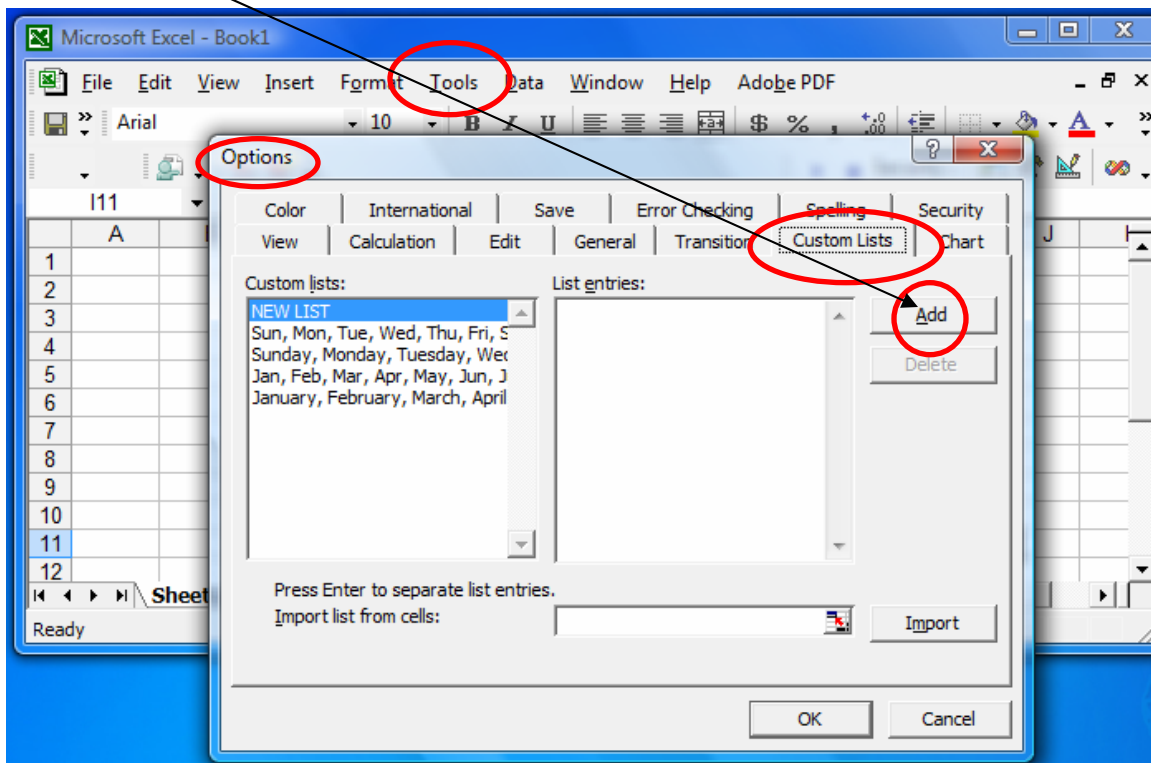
Microsoft Excel - Book1

File Edit View Insert Format Tools Data Window Help Adobe PDF

Arial 10 B I U $ % ,

I11

A J

1
2
3
4
5
6
7
8
9
10
11
12

Sheet

Ready

Options

Color International Save Error Checking Spelling Security
View Calculation Edit General Transition Custom Lists Chart

Custom lists:
NEW LIST
Sun, Mon, Tue, Wed, Thu, Fri, S
Sunday, Monday, Tuesday, Wec
Jan, Feb, Mar, Apr, May, Jun, J
January, February, March, April

List entries:

Add
Delete

Press Enter to separate list entries.
Import list from cells:

Import

OK Cancel